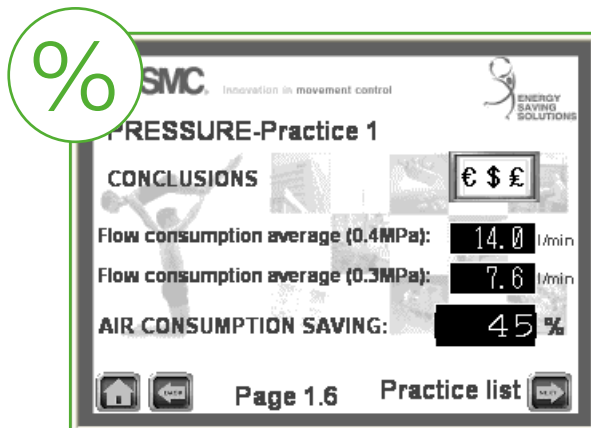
%

SMC. Innovation in movement control

ENERGY SAVING SOLUTIONS

PRESSURE-Practice 1

CONCLUSIONS

€ $ £

Flow consumption average (0.4MPa): 14.0 l/min

Flow consumption average (0.3MPa): 7.6 l/min

AIR CONSUMPTION SAVING: 45 %

BACK

Page 1.6

Practice list

NEXT